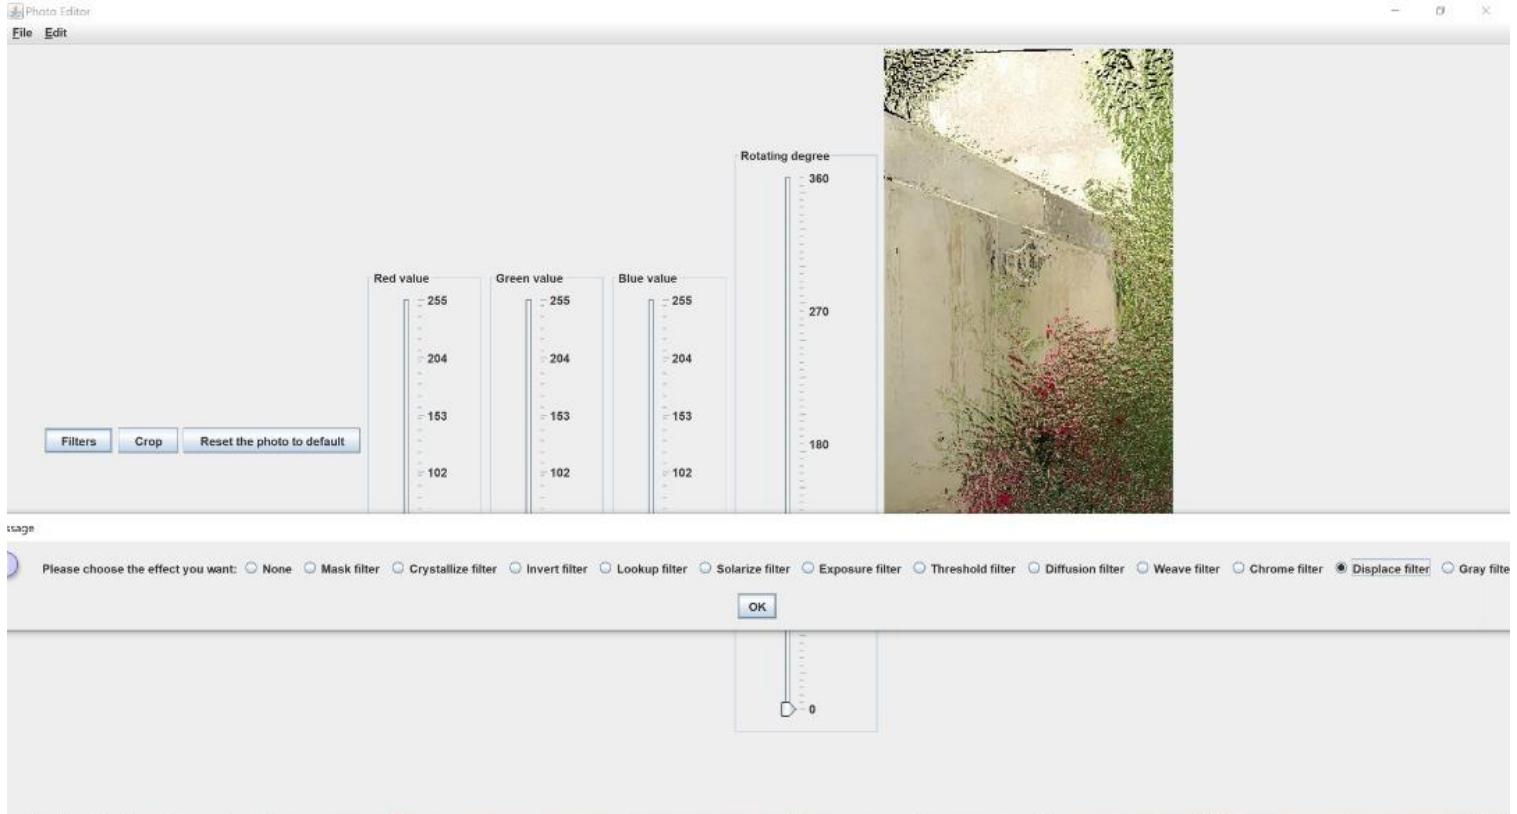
Photo Editor
File Edit

Rotating degree
360
270
180
0

Red value
255
204
153
102

Green value
255
204
153
102

Blue value
255
204
153
102

Filters Crop Reset the photo to default

ssage

Please choose the effect you want: None Mask filter Crystallize filter Invert filter Lookup filter Solarize filter Exposure filter Threshold filter Diffusion filter Weave filter Chrome filter Displace filter Gray filte

OK